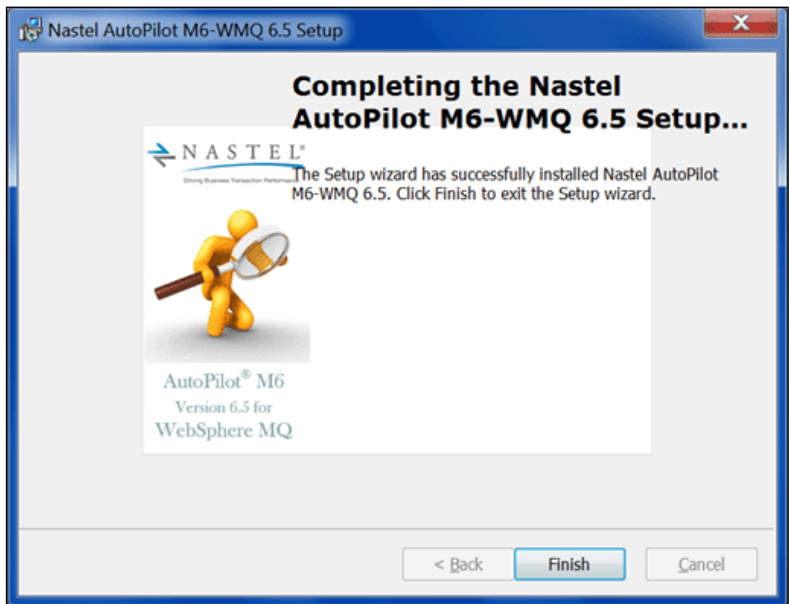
Nastel AutoPilot M6-WMQ 6.5 Setup

Completing the Nastel AutoPilot M6-WMQ 6.5 Setup...

NASTEL®

Driving Business Transaction Performance

The Setup wizard has successfully installed Nastel AutoPilot M6-WMQ 6.5. Click Finish to exit the Setup wizard.

AutoPilot® M6
Version 6.5 for
WebSphere MQ

< Back
Finish
Cancel